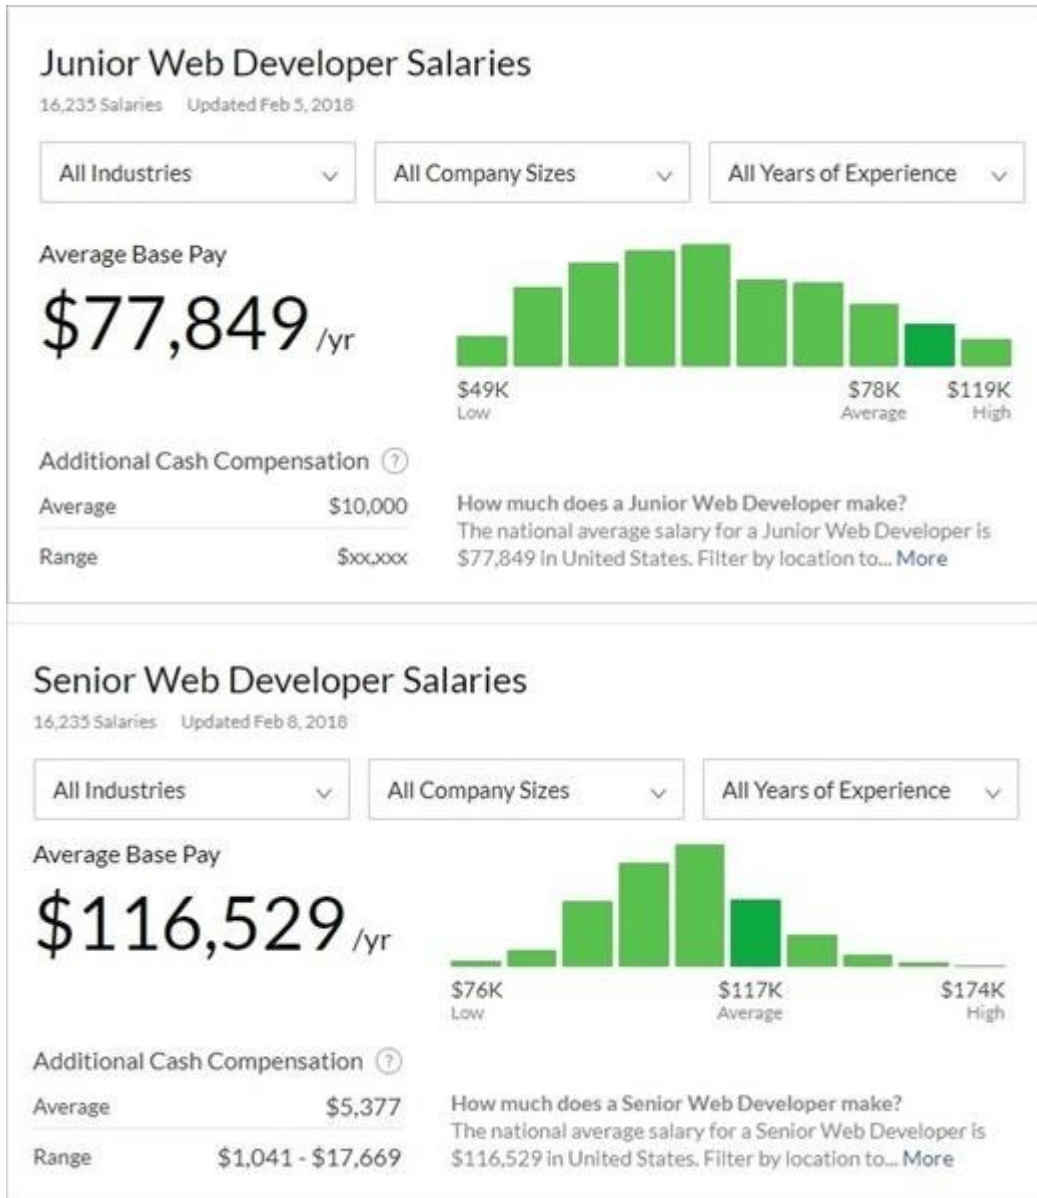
Junior Web Developer Salaries
16,235 Salaries Updated Feb 5, 2018

All Industries
All Company Sizes
All Years of Experience

Average Base Pay
$77,849 /yr

$49K
Low
$78K
Average
$119K
High

Additional Cash Compensation ?
| Average | $10,000 |
|---|---|
| Range | $xx,xxx |

How much does a Junior Web Developer make?
The national average salary for a Junior Web Developer is $77,849 in United States. Filter by location to... More

Senior Web Developer Salaries
16,235 Salaries Updated Feb 8, 2018

All Industries
All Company Sizes
All Years of Experience

Average Base Pay
$116,529 /yr

$76K
Low
$117K
Average
$174K
High

Additional Cash Compensation ?
| Average | $5,377 |
|---|---|
| Range | $1,041 - $17,669 |

How much does a Senior Web Developer make?
The national average salary for a Senior Web Developer is $116,529 in United States. Filter by location to... More